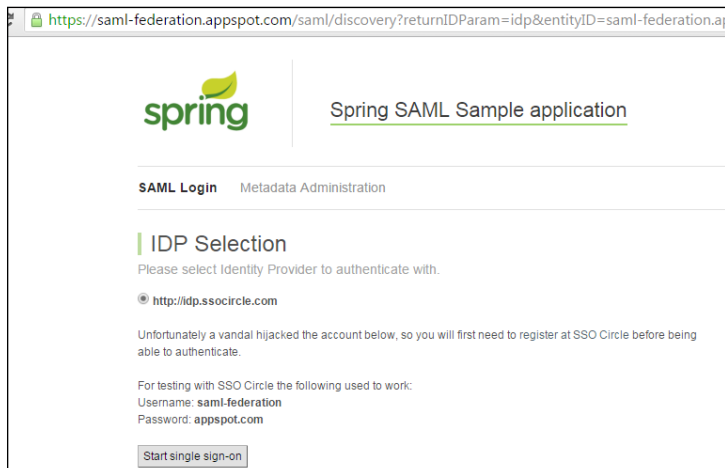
https://saml-federation.appspot.com/saml/discovery?returnIDParam=idp&entityID=saml-federation.ap

spring

Spring SAML Sample application

SAML Login Metadata Administration

IDP Selection

Please select Identity Provider to authenticate with.

http://idp.ssocircle.com

Unfortunately a vandal hijacked the account below, so you will first need to register at SSO Circle before being able to authenticate.

For testing with SSO Circle the following used to work:
Username: saml-federation
Password: appspot.com

Start single sign-on